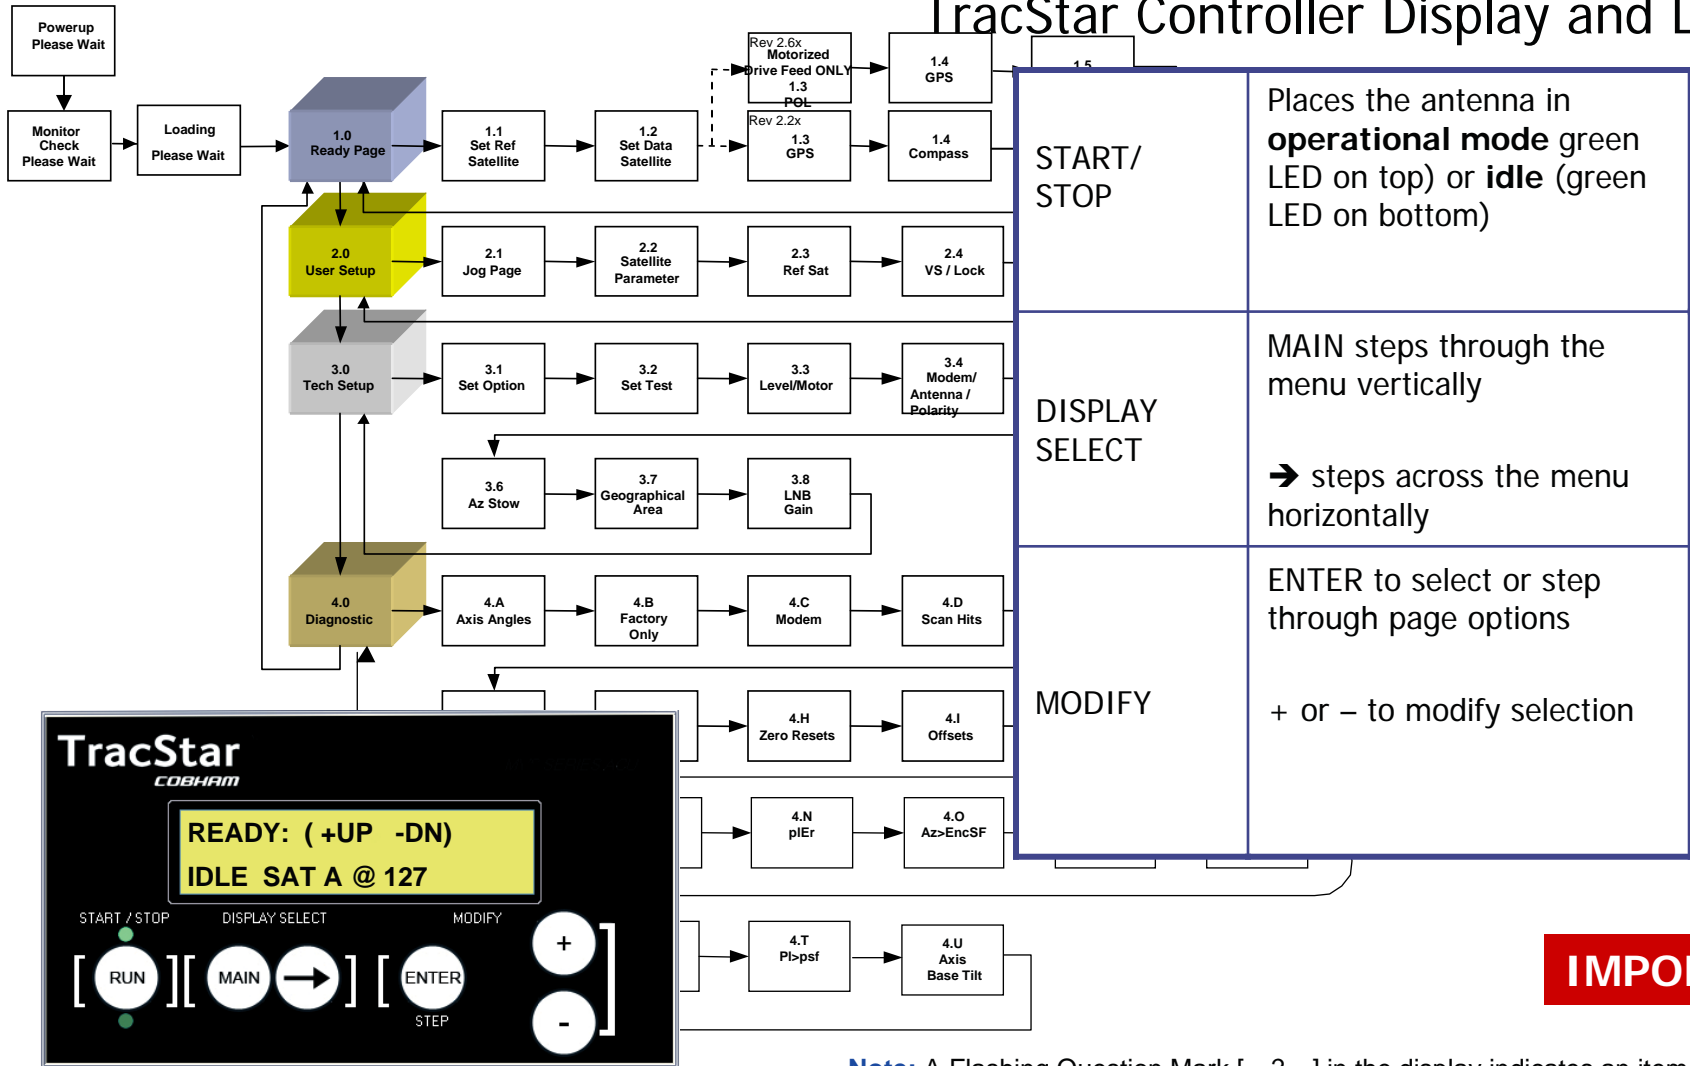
TracStar Controller Display and L

Powerup
Please Wait

Monitor
Check
Please Wait

Loading
Please Wait

1.0
Ready Page

1.1
Set Ref
Satellite

1.2
Set Data
Satellite

Rev 2.6x
Motorized
Drive Feed ONLY
1.3
POL

Rev 2.2x
1.3
GPS

1.4
GPS

1.4
Compass

1.5

2.0
User Setup

2.1
Jog Page

2.2
Satellite
Parameter

2.3
Ref Sat

2.4
VS / Lock

3.0
Tech Setup

3.1
Set Option

3.2
Set Test

3.3
Level/Motor

3.4
Modem/
Antenna /
Polarity

3.6
Az Stow

3.7
Geographical
Area

3.8
LNB
Gain

4.0
Diagnostic

4.A
Axis Angles

4.B
Factory
Only

4.C
Modem

4.D
Scan Hits

4.H
Zero Resets

4.I
Offsets

4.N
pIEr

4.O
Az>EncSF

4.T
Pl>psf

4.U
Axis
Base Tilt

| START/ STOP | Places the antenna in **operational mode** green LED on top) or **idle** (green LED on bottom) |
|---|---|
| DISPLAY SELECT | MAIN steps through the menu vertically<br>➔ steps across the menu horizontally |
| MODIFY | ENTER to select or step through page options<br>+ or – to modify selection |

TracStar
COBHAM
READY: ( +UP -DN)
IDLE SAT A @ 127
START / STOP
DISPLAY SELECT
MODIFY
RUN
MAIN
ENTER
STEP
+
-

IMPO

Note: A Flashing Question Mark [ ? ] in the display indicates an item